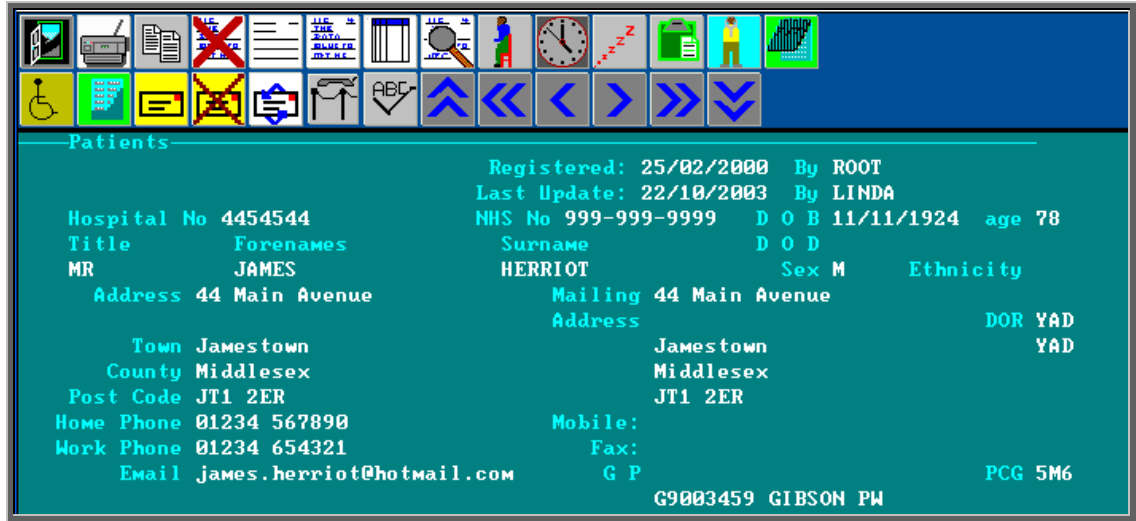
Patients

Registered: 25/02/2000 By ROOT
Last Update: 22/10/2003 By LINDA

Hospital No 4454544
NHS No 999-999-9999
D O B 11/11/1924 age 78

Title
Forenames
Surname
D O D

MR
JAMES
HERRIOT
Sex M
Ethnicity

Address 44 Main Avenue
Mailing 44 Main Avenue
Address
DOR YAD

Town Jamestown
Jamestown
YAD

County Middlesex
Middlesex

Post Code JT1 2ER
JT1 2ER

Home Phone 01234 567890
Mobile:

Work Phone 01234 654321
Fax:

Email james.herriot@hotmail.com
G P
PCG 5M6

G9003459 GIBSON PW